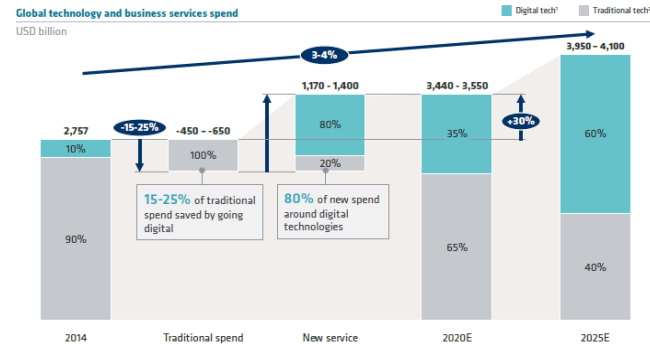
Global technology and business services spend

USD billion

Digital tech¹

Traditional tech²

3-4%

3,950 – 4,100

1,170 - 1,400

3,440 - 3,550

2,757

-15-25%

-450 - -650

+30%

80%

10%

100%

35%

60%

20%

15-25% of traditional spend saved by going digital

80% of new spend around digital technologies

90%

65%

40%

2014

Traditional spend

New service

2020E

2025E